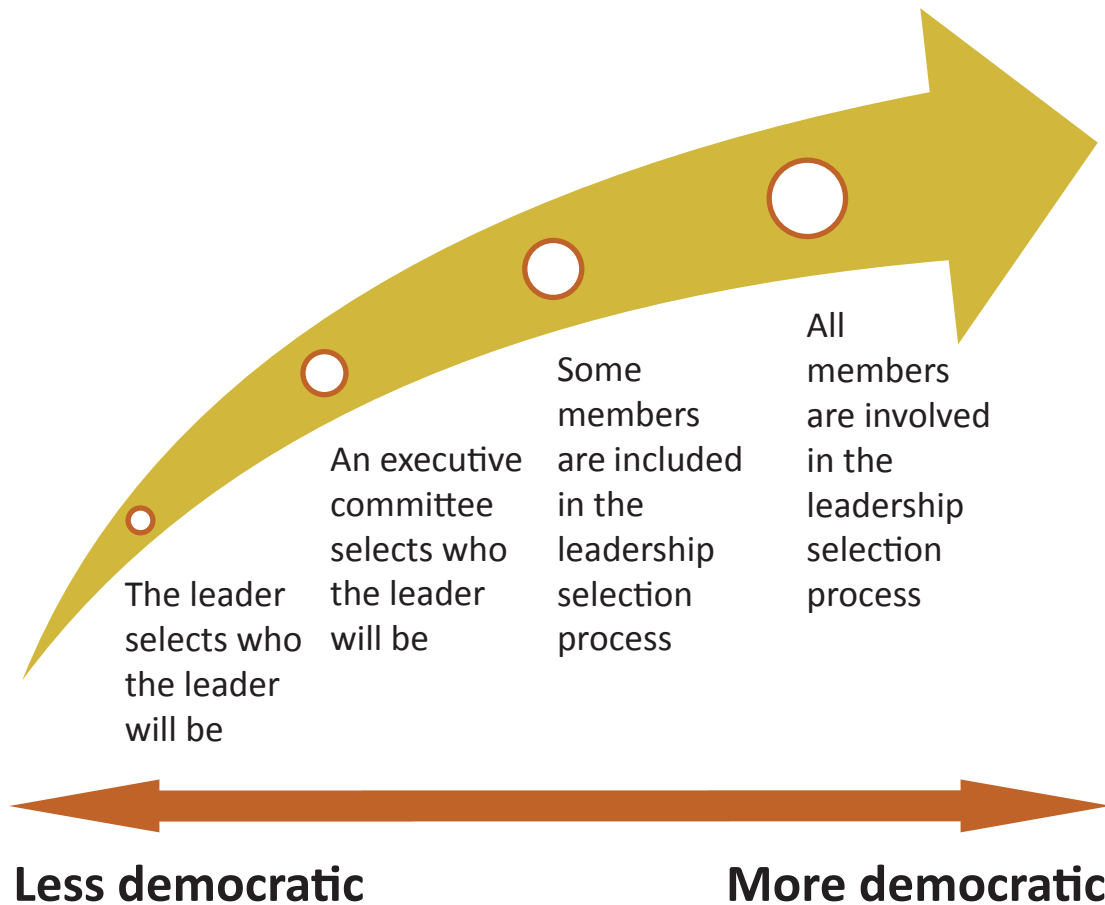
The leader selects who the leader will be

An executive committee selects who the leader will be

Some members are included in the leadership selection process

All members are involved in the leadership selection process

Less democratic

More democratic